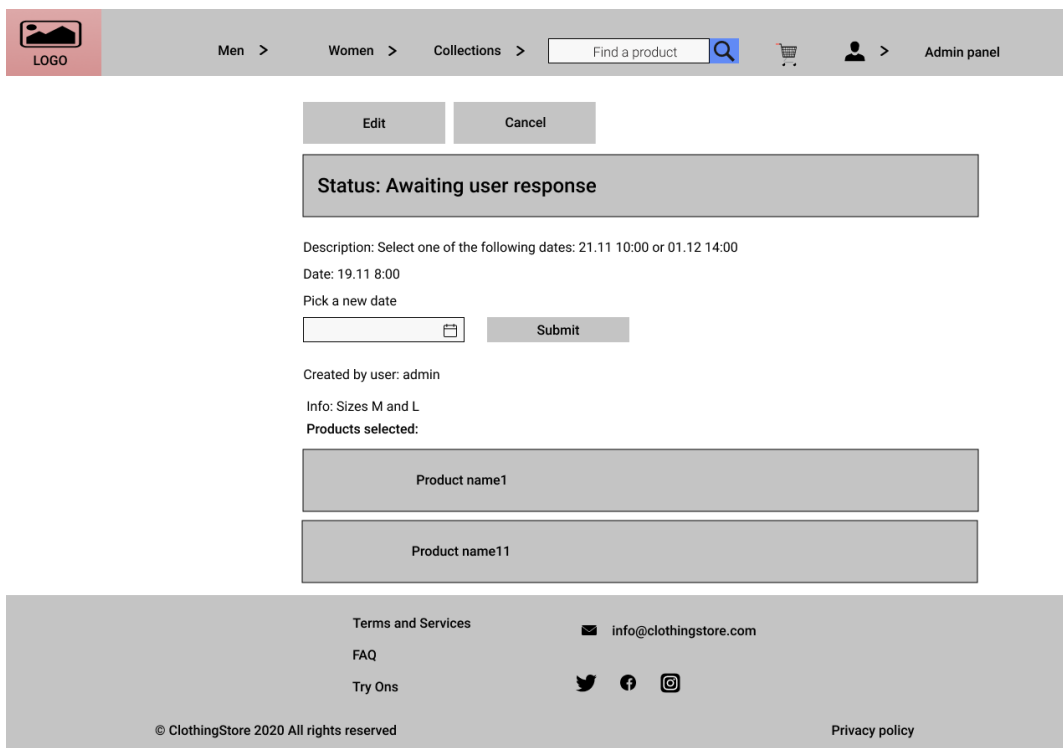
LOGO

Men >

Women >

Collections >

Find a product

>

Admin panel

Edit

Cancel

Status: Awaiting user response

Description: Select one of the following dates: 21.11 10:00 or 01.12 14:00

Date: 19.11 8:00

Pick a new date

Submit

Created by user: admin

Info: Sizes M and L

Products selected:

Product name1

Product name11

Terms and Services

FAQ

Try Ons

info@clothingstore.com

© ClothingStore 2020 All rights reserved

Privacy policy